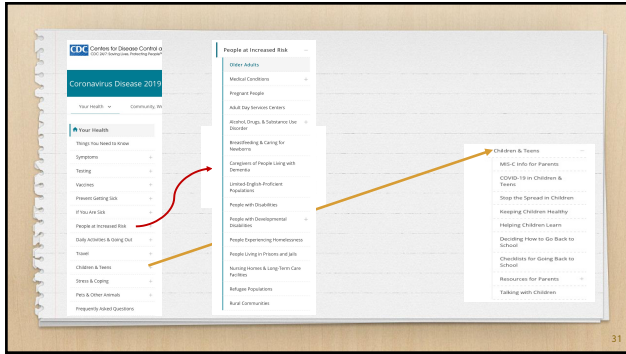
CDC Centers for Disease Control a
CDC 24/7 Saving Lives, Protecting People

Coronavirus Disease 2019

Your Health
Community, W

Your Health
Things You Need to Know
Symptoms
Testing
Vaccines
Prevent Getting Sick
If You Are Sick
People at Increased Risk
Daily Activities & Going Out
Travel
Children & Teens
Stress & Coping
Pets & Other Animals
Frequently Asked Questions

People at Increased Risk
Older Adults
Medical Conditions
Pregnant People
Adult Day Services Centers
Alcohol, Drugs, & Substance Use Disorder
Breastfeeding & Caring for Newborns
Caregivers of People Living with Dementia
Limited-English-Proficient Populations
People with Disabilities
People with Developmental Disabilities
People Experiencing Homelessness
People Living in Prisons and Jails
Nursing Homes & Long-Term Care Facilities
Refugee Populations
Rural Communities

Children & Teens
MIS-C Info for Parents
COVID-19 in Children & Teens
Stop the Spread in Children
Keeping Children Healthy
Helping Children Learn
Deciding How to Go Back to School
Checklists for Going Back to School
Resources for Parents
Talking with Children

31